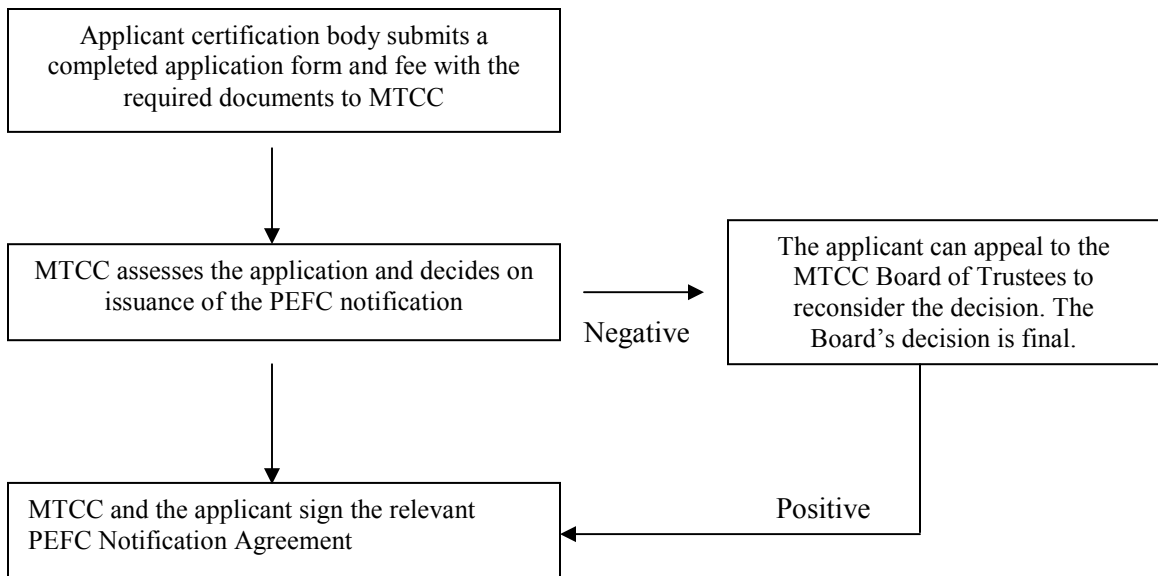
Applicant certification body submits a completed application form and fee with the required documents to MTCC

MTCC assesses the application and decides on issuance of the PEFC notification

Negative

The applicant can appeal to the MTCC Board of Trustees to reconsider the decision. The Board's decision is final.

Positive

MTCC and the applicant sign the relevant PEFC Notification Agreement